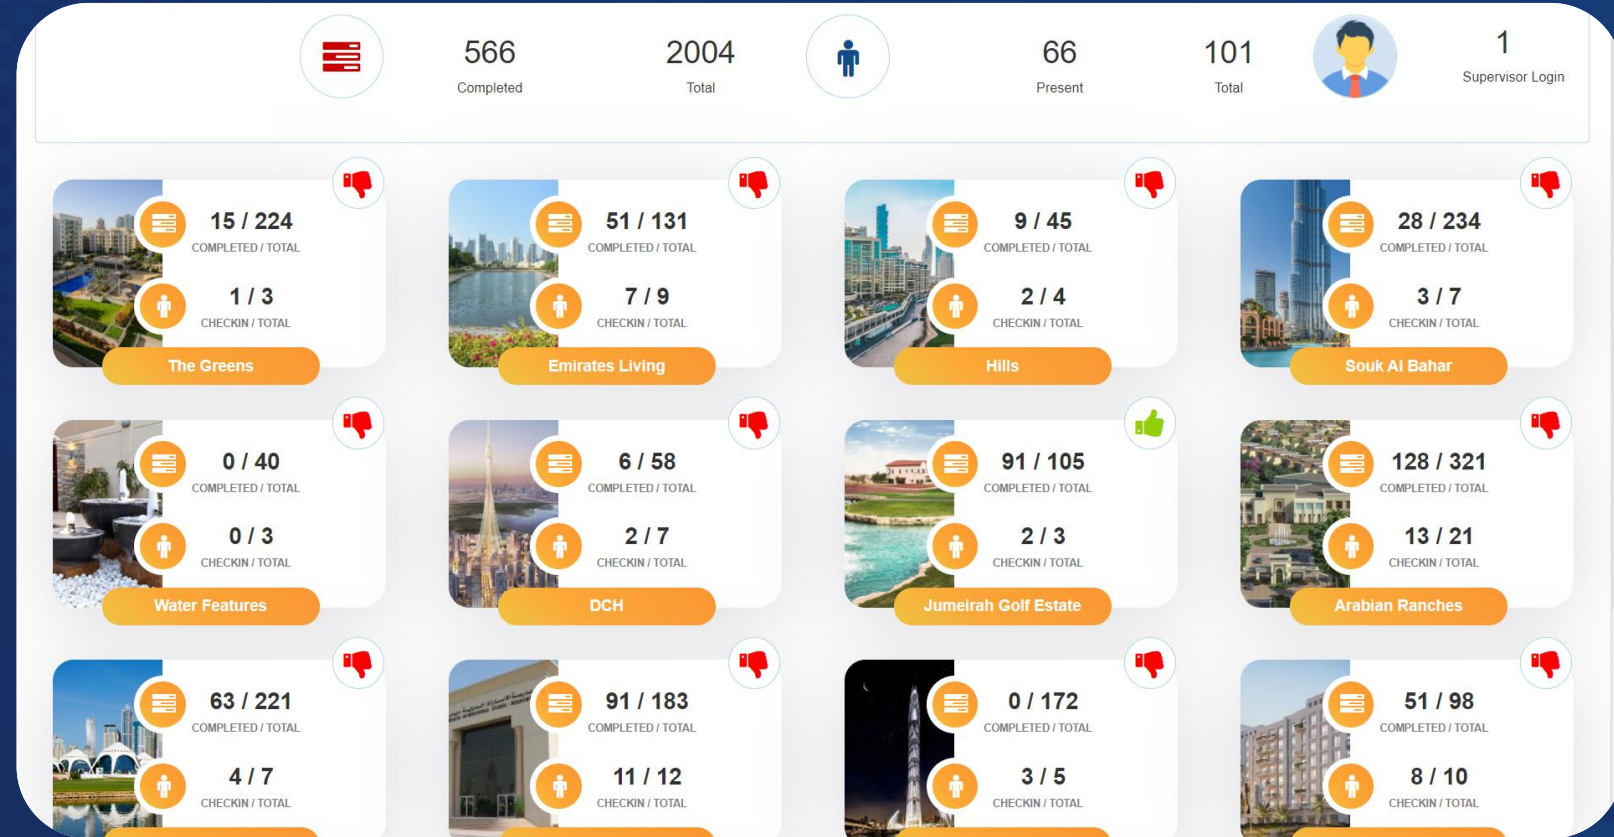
566
Completed

2004
Total

66
Present

101
Total

1
Supervisor Login

15 / 224
COMPLETED / TOTAL
1 / 3
CHECKIN / TOTAL
The Greens

51 / 131
COMPLETED / TOTAL
7 / 9
CHECKIN / TOTAL
Emirates Living

9 / 45
COMPLETED / TOTAL
2 / 4
CHECKIN / TOTAL
Hills

28 / 234
COMPLETED / TOTAL
3 / 7
CHECKIN / TOTAL
Souk Al Bahar

0 / 40
COMPLETED / TOTAL
0 / 3
CHECKIN / TOTAL
Water Features

6 / 58
COMPLETED / TOTAL
2 / 7
CHECKIN / TOTAL
DCH

91 / 105
COMPLETED / TOTAL
2 / 3
CHECKIN / TOTAL
Jumeirah Golf Estate

128 / 321
COMPLETED / TOTAL
13 / 21
CHECKIN / TOTAL
Arabian Ranches

63 / 221
COMPLETED / TOTAL
4 / 7
CHECKIN / TOTAL

91 / 183
COMPLETED / TOTAL
11 / 12
CHECKIN / TOTAL

0 / 172
COMPLETED / TOTAL
3 / 5
CHECKIN / TOTAL

51 / 98
COMPLETED / TOTAL
8 / 10
CHECKIN / TOTAL